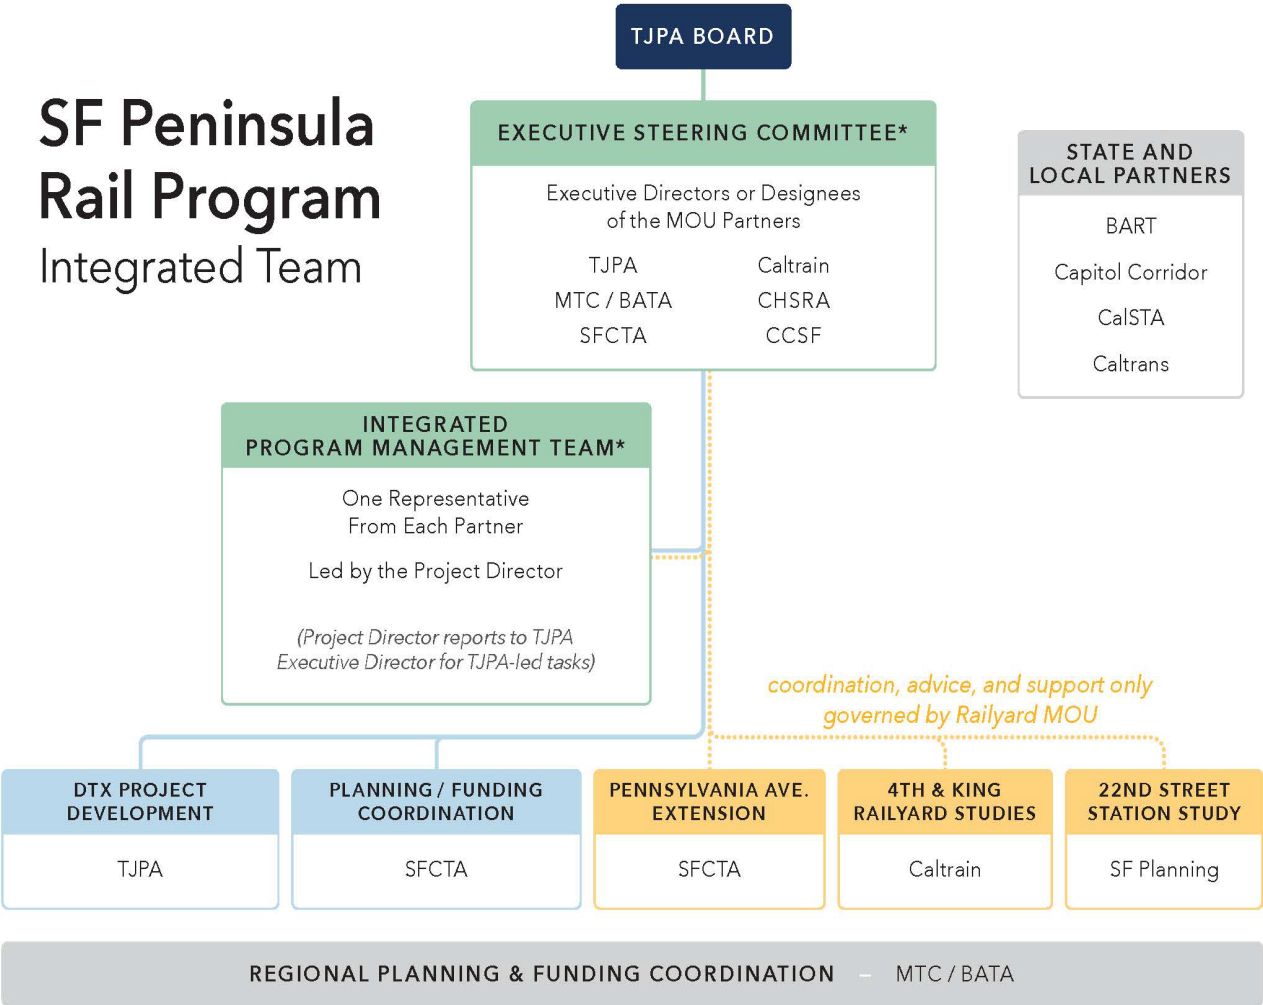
TJPA BOARD

SF Peninsula Rail Program
Integrated Team

EXECUTIVE STEERING COMMITTEE*

Executive Directors or Designees of the MOU Partners

TJPA
MTC / BATA
SFCTA

Caltrain
CHSRA
CCSF

STATE AND LOCAL PARTNERS

BART

Capitol Corridor

CalSTA

Caltrans

INTEGRATED PROGRAM MANAGEMENT TEAM*

One Representative From Each Partner

Led by the Project Director

(Project Director reports to TJPA Executive Director for TJPA-led tasks)

coordination, advice, and support only governed by Railyard MOU

| DTX PROJECT DEVELOPMENT | PLANNING / FUNDING COORDINATION | PENNSYLVANIA AVE. EXTENSION | 4TH & KING RAILYARD STUDIES | 22ND STREET STATION STUDY |
|---|---|---|---|---|
| TJPA | SFCTA | SFCTA | Caltrain | SF Planning |

REGIONAL PLANNING & FUNDING COORDINATION – MTC / BATA